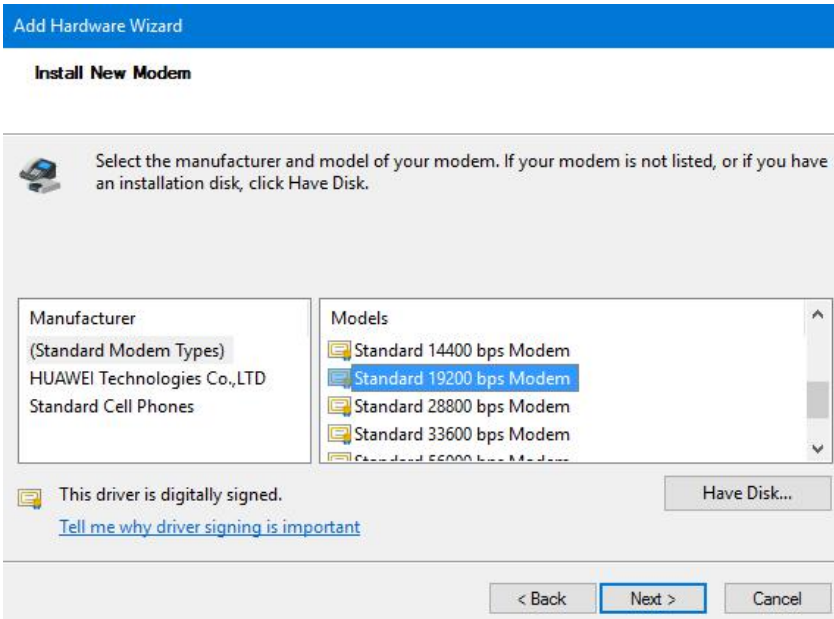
Add Hardware Wizard

Install New Modem

Select the manufacturer and model of your modem. If your modem is not listed, or if you have an installation disk, click Have Disk.

| Manufacturer | Models |
|---|---|
| (Standard Modem Types) | Standard 14400 bps Modem |
| HUAWEI Technologies Co.,LTD | Standard 19200 bps Modem |
| Standard Cell Phones | Standard 28800 bps Modem |
| | Standard 33600 bps Modem |
| | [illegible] |

This driver is digitally signed.

Tell me why driver signing is important

Have Disk...

< Back

Next >

Cancel